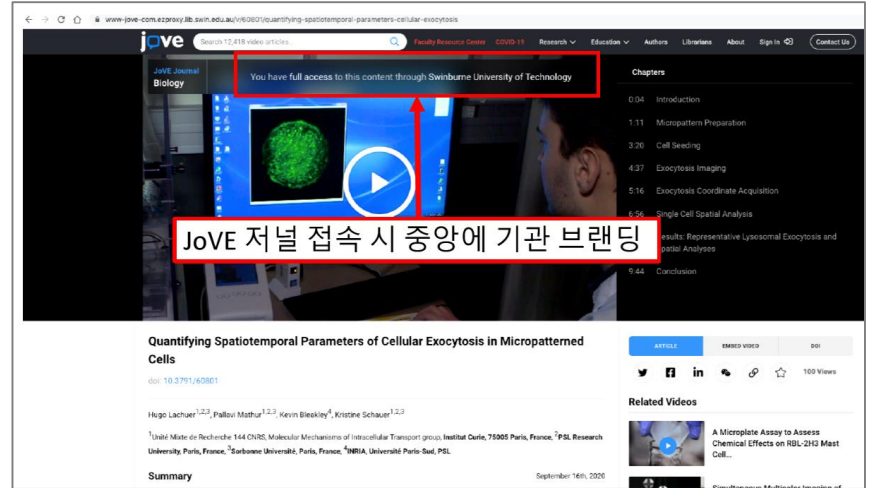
www-jove-com.ezproxy.lib.swin.edu.au/v/60801/quantifying-spatiotemporal-parameters-cellular-exocytosis

jove Search 12,418 video articles... Faculty Resource Center COVID-19 Research Education Authors Librarians About Sign In Contact Us

JoVE Journal
Biology

You have full access to this content through Swinburne University of Technology

Chapters
0:04 Introduction
1:11 Micropattern Preparation
3:20 Cell Seeding
4:37 Exocytosis Imaging
5:16 Exocytosis Coordinate Acquisition
6:56 Single Cell Spatial Analysis
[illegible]esults: Representative Lysosomal Exocytosis and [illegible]patial Analyses
9:44 Conclusion

JoVE 저널 접속 시 중앙에 기관 브랜딩

Quantifying Spatiotemporal Parameters of Cellular Exocytosis in Micropatterned Cells

doi: 10.3791/60801

Hugo Lachuer$^{1,2,3}$, Pallavi Mathur$^{1,2,3}$, Kevin Bleakley$^{4}$, Kristine Schauer$^{1,2,3}$

$^{1}$Unité Mixte de Recherche 144 CNRS, Molecular Mechanisms of Intracellular Transport group, Institut Curie, 75005 Paris, France, $^{2}$PSL Research University, Paris, France, $^{3}$Sorbonne Université, Paris, France, $^{4}$INRIA, Université Paris-Sud, PSL

Summary
September 16th, 2020

ARTICLE EMBED VIDEO DOI

100 Views

Related Videos

A Microplate Assay to Assess Chemical Effects on RBL-2H3 Mast Cell...

Simultaneous Multicolor Imaging of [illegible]